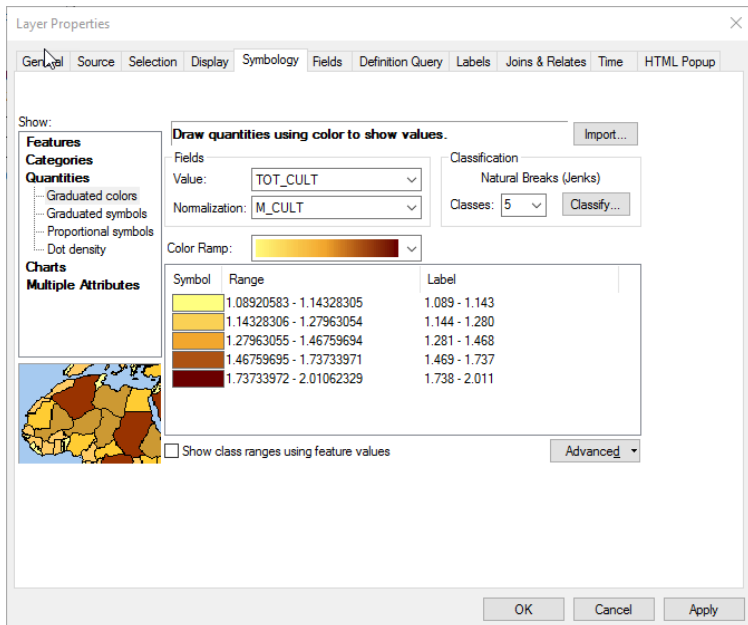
Layer Properties

General | Source | Selection | Display | Symbology | Fields | Definition Query | Labels | Joins & Relates | Time | HTML Popup

Show:
Features
Categories
Quantities
Graduated colors
Graduated symbols
Proportional symbols
Dot density
Charts
Multiple Attributes

Draw quantities using color to show values.

Import...

Fields
Value: TOT_CULT
Normalization: M_CULT

Classification
Natural Breaks (Jenks)
Classes: 5
Classify...

Color Ramp:

| Symbol | Range | Label |
|---|---|---|
| | 1.08920583 - 1.14328305 | 1.089 - 1.143 |
| | 1.14328306 - 1.27963054 | 1.144 - 1.280 |
| | 1.27963055 - 1.46759694 | 1.281 - 1.468 |
| | 1.46759695 - 1.73733971 | 1.469 - 1.737 |
| | 1.73733972 - 2.01062329 | 1.738 - 2.011 |

Show class ranges using feature values

Advanced

OK | Cancel | Apply